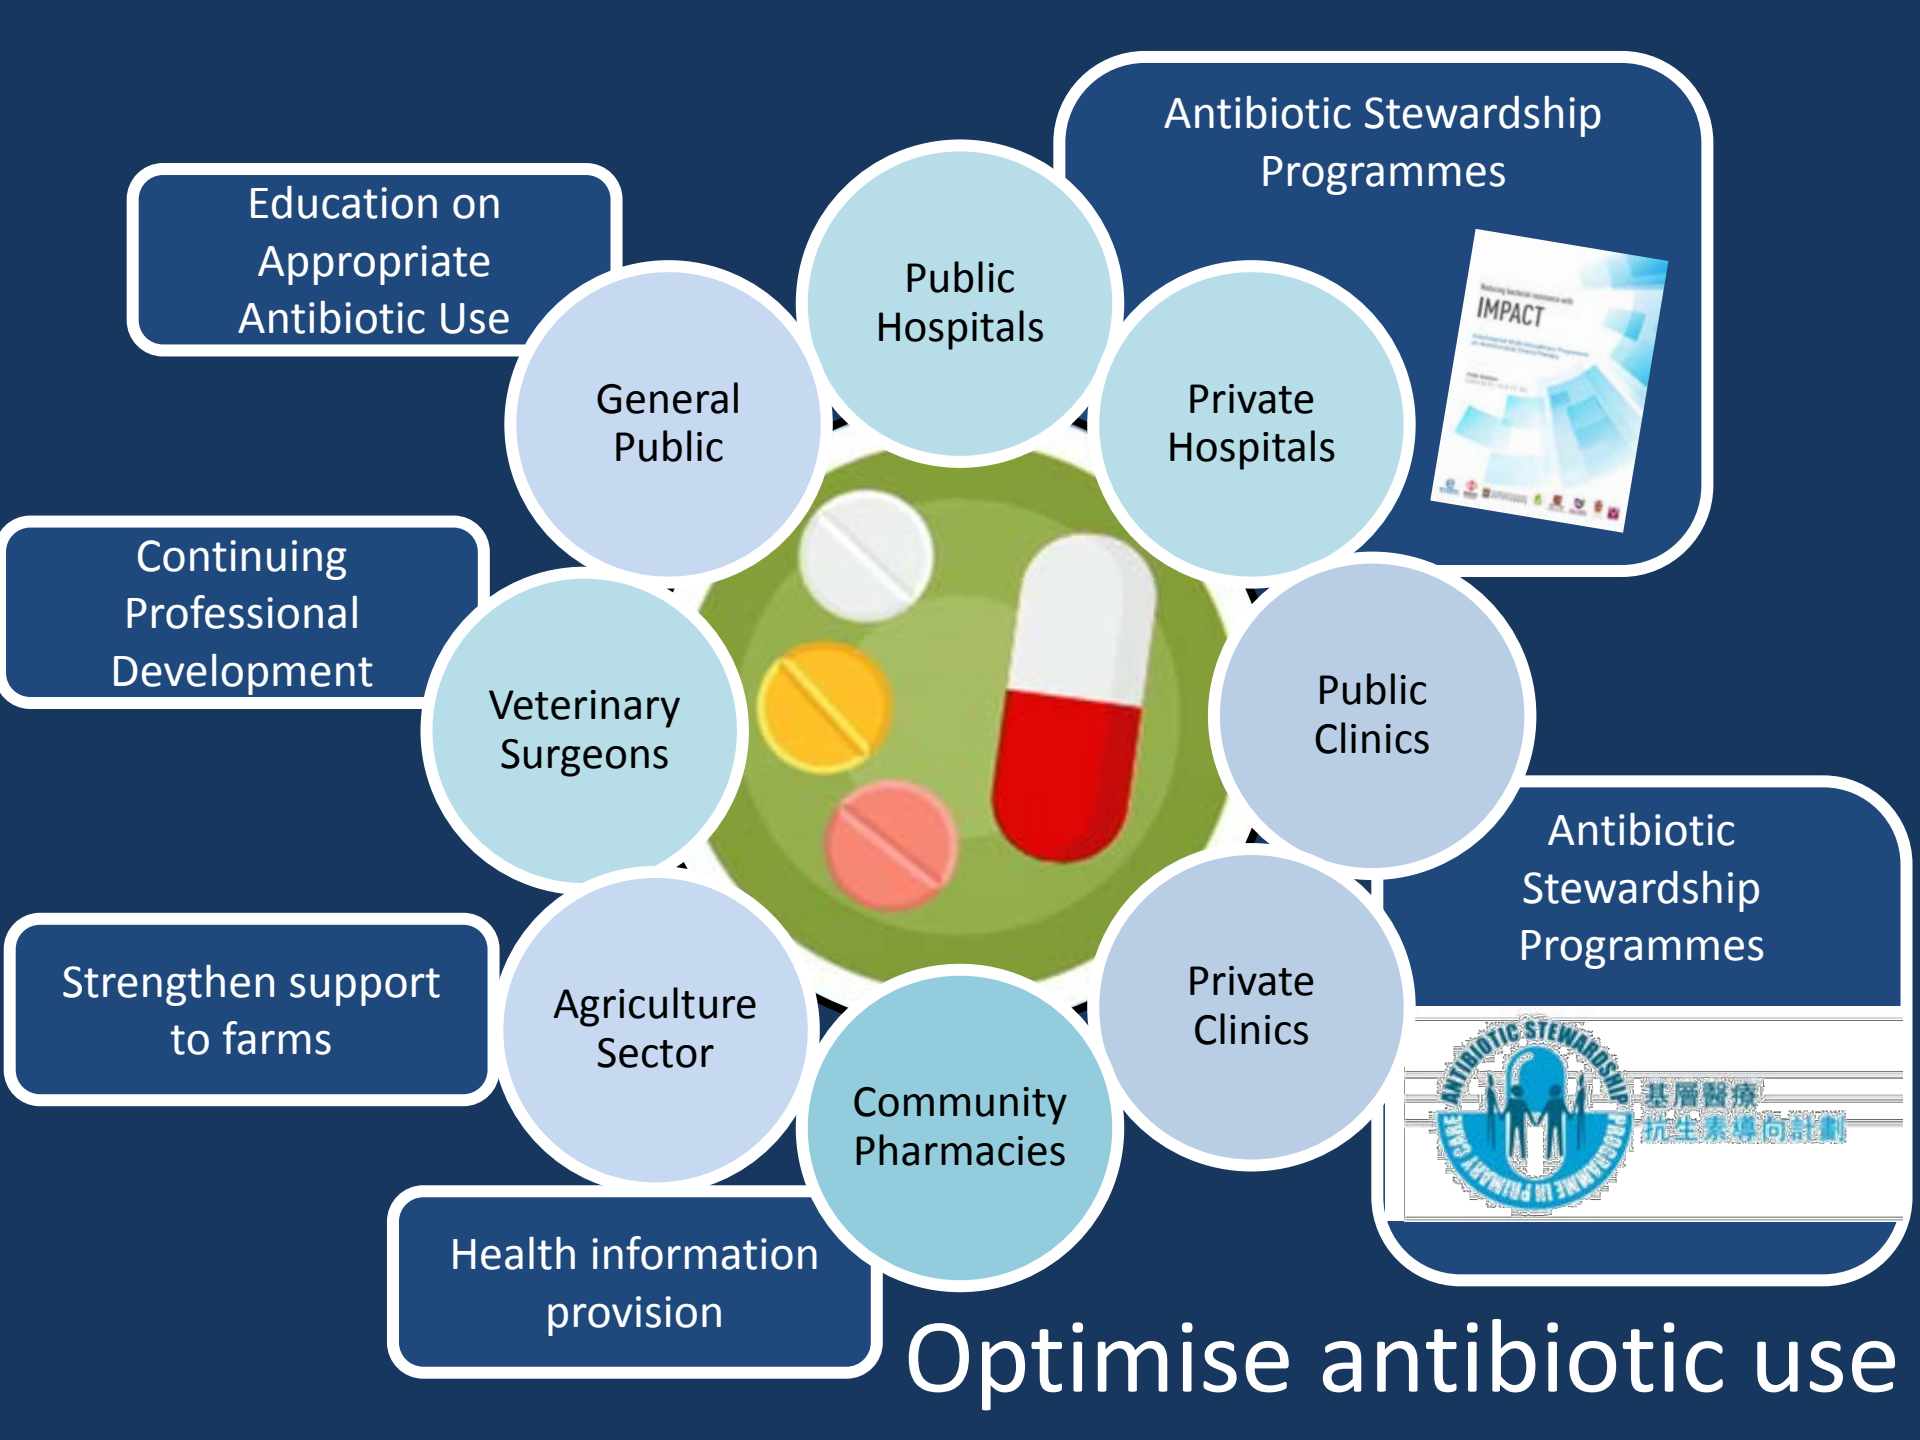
Antibiotic Stewardship Programmes

IMPACT

Education on Appropriate Antibiotic Use

Public Hospitals

General Public

Private Hospitals

Continuing Professional Development

Veterinary Surgeons

Public Clinics

Antibiotic Stewardship Programmes

Strengthen support to farms

Agriculture Sector

Private Clinics

Community Pharmacies

ANTIBIOTIC STEWARDSHIP PROGRAMME IN PRIMARY CARE

基層醫療 抗生素導向計劃

Health information provision

Optimise antibiotic use